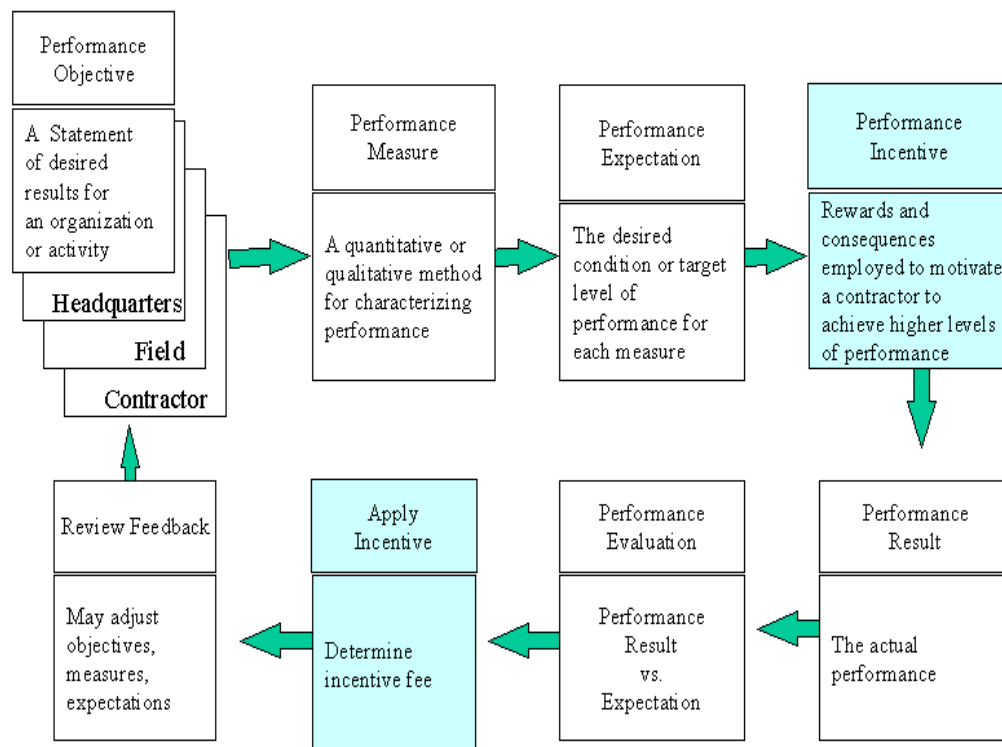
Performance Objective

A Statement of desired results for an organization or activity

Headquarters

Field

Contractor

Performance Measure

A quantitative or qualitative method for characterizing performance

Performance Expectation

The desired condition or target level of performance for each measure

Performance Incentive

Rewards and consequences employed to motivate a contractor to achieve higher levels of performance

Performance Result

The actual performance

Performance Evaluation

Performance Result vs. Expectation

Apply Incentive

Determine incentive fee

Review Feedback

May adjust objectives, measures, expectations